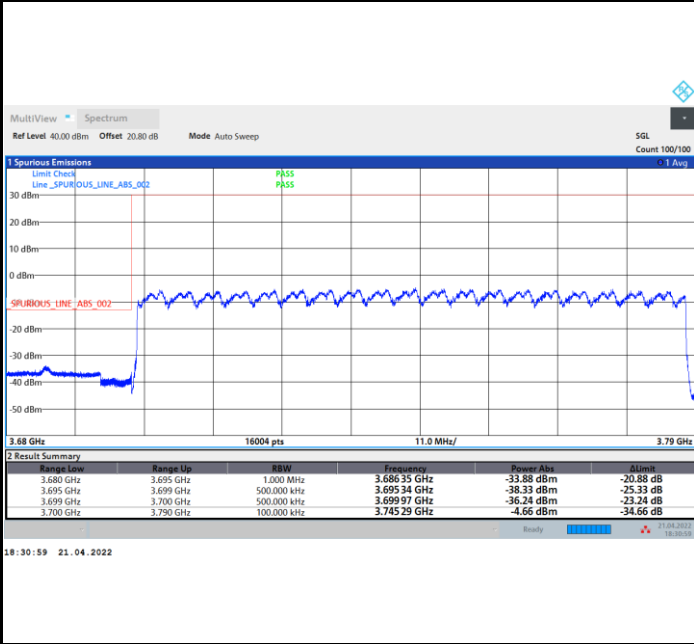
MultiView Spectrum

Ref Level 40.00 dBm Offset 20.80 dB Mode Auto Sweep

SGL
Count 100/100

1 Spurious Emissions
1 Avg

Limit Check PASS
Line _SPURIOUS_LINE_ABS_002 PASS

30 dBm
20 dBm
10 dBm
0 dBm
SPURIOUS_LINE_ABS_002
-20 dBm
-30 dBm
-40 dBm
-50 dBm

3.68 GHz 16004 pts 11.0 MHz/ 3.79 GHz

2 Result Summary

| Range Low | Range Up | RBW | Frequency | Power Abs | ΔLimit |
|---|---|---|---|---|---|
| 3.680 GHz | 3.695 GHz | 1.000 MHz | 3.686 35 GHz | -33.88 dBm | -20.88 dB |
| 3.695 GHz | 3.699 GHz | 500.000 kHz | 3.695 34 GHz | -38.33 dBm | -25.33 dB |
| 3.699 GHz | 3.700 GHz | 500.000 kHz | 3.699 97 GHz | -36.24 dBm | -23.24 dB |
| 3.700 GHz | 3.790 GHz | 100.000 kHz | 3.745 29 GHz | -4.66 dBm | -34.66 dB |

Ready
21.04.2022
18:30:59

18:30:59 21.04.2022